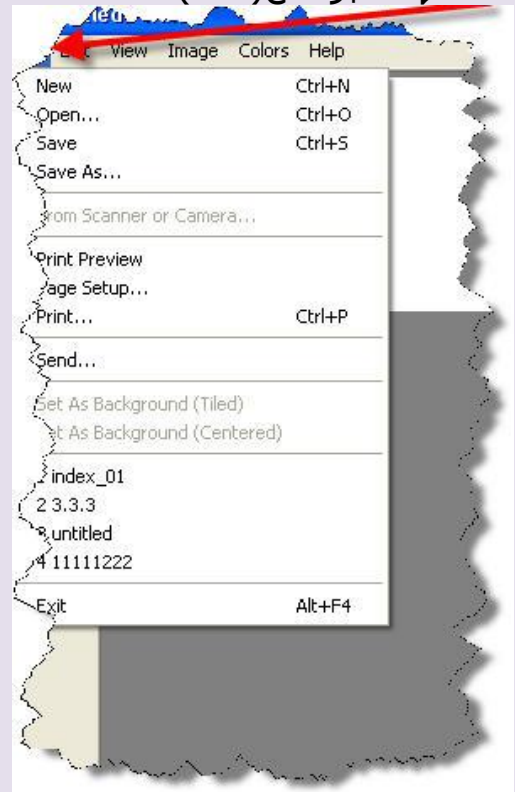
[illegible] View Image Colors Help

New Ctrl+N
Open... Ctrl+O
Save Ctrl+S
Save As...

rom Scanner or Camera...

Print Preview
age Setup...
Print... Ctrl+P

Send...

Set As Background (Tiled)
t As Background (Centered)

index_01
2 3.3.3
untitled
4 11111222

Exit Alt+F4